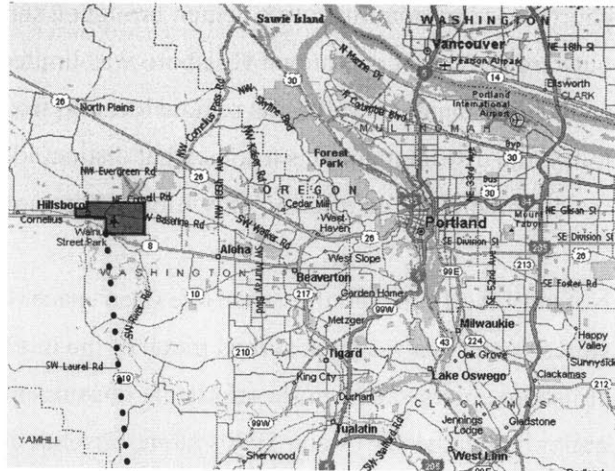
Sauvie Island
WASHINGTON
Vancouver
NE 18th St
Pearson Airpark
14
Ellsworth
CLARK
N Marine Dr
Portland International Airport
30
26
North Plains
NW Cornelius Pass Rd
NW Skyline Blvd
N Columbia Blvd
MULTNOMAH
Forest Park
Byp
30
NW Evergreen Rd
26
NW Helvetia Rd
NW Kaiser Rd
OREGON
Bus
30
Hillsboro
NE Cornell Rd
Cedar Mill
Portland
NE Glisan St
Cornelius
NW Bethany Rd... 
West Haven
SE Division St
SE Division St
Witch Hazel
8
26
Mount Tabor
Street Park
Aloha
SW Walker Rd
West Slope
99E
213
WASHINGTON
10
Beaverton
205
SE Foster Rd
217
Garden Home
SW River Rd
99W
Metzger
Milwaukie
Happy Valley
210
Tigard
43
224
Sunnyside
SW Laurel Rd
210
Oak Grove
King City
Lake Oswego
Clackamas
212
CLACKAMAS
Durham
99W
YAMHILL
Tualatin
Jennings Lodge
Gladstone
Sherwood
SW Stafford Rd
West Linn
205